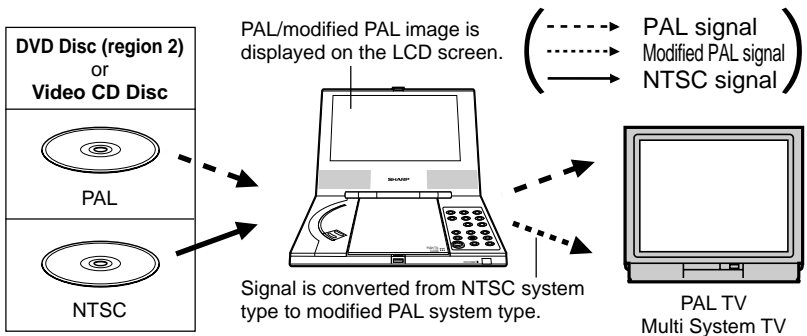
DVD Disc (region 2)
or
Video CD Disc

PAL

NTSC

PAL/modified PAL image is displayed on the LCD screen.

PAL signal
Modified PAL signal
NTSC signal

SHARP

Signal is converted from NTSC system type to modified PAL system type.

PAL TV
Multi System TV